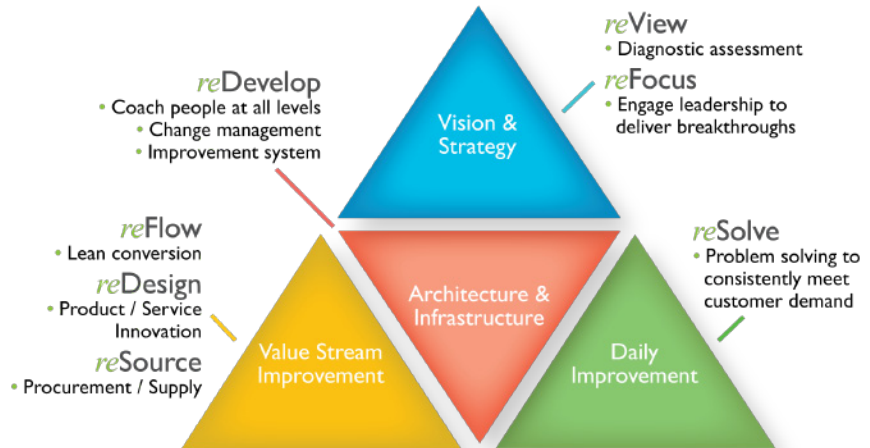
reView
• Diagnostic assessment

reFocus
• Engage leadership to deliver breakthroughs

reDevelop
• Coach people at all levels
• Change management
• Improvement system

Vision & Strategy

reFlow
• Lean conversion

reDesign
• Product / Service Innovation

reSource
• Procurement / Supply

reSolve
• Problem solving to consistently meet customer demand

Architecture & Infrastructure

Value Stream Improvement

Daily Improvement